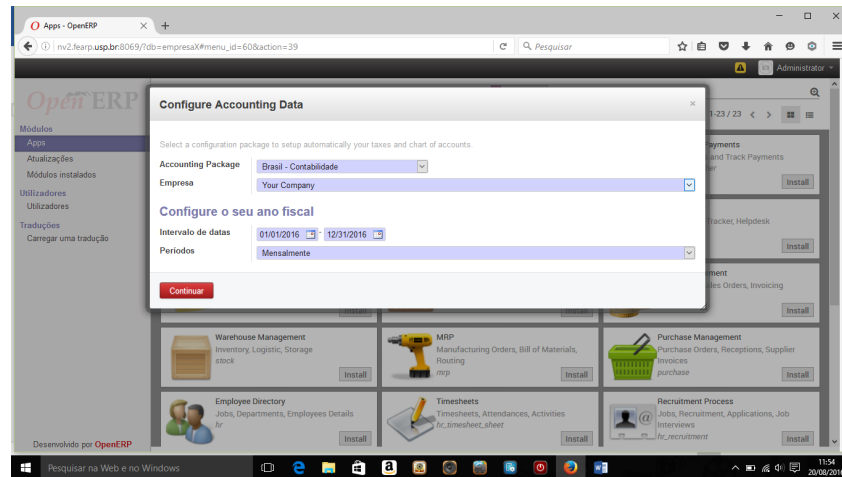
Apps - OpenERP ×  +

nv2.fearp.usp.br:8069/?db=empresaX#menu_id=60&action=39

Pesquisar

Administrator

OpenERP

Módulos
Apps
Atualizações
Módulos instalados
Utilizadores
Utilizadores
Traduções
Carregar uma tradução

Desenvolvido por OpenERP

1-23 / 23

Configure Accounting Data ×

Select a configuration package to setup automatically your taxes and chart of accounts.

Accounting Package Brasil - Contabilidade
Empresa Your Company

Configure o seu ano fiscal

Intervalo de datas 01/01/2016 - 12/31/2016
Períodos Mensalmente

Continuar

Payments
and Track Payments
Install

Tracker, Helpdesk
Install

ement
ales Orders, Invoicing
Install

Install

Install

Warehouse Management
Inventory, Logistic, Storage
stock
Install

MRP
Manufacturing Orders, Bill of Materials, Routing
mrp
Install

Purchase Management
Purchase Orders, Receptions, Supplier Invoices
purchase
Install

Employee Directory
Jobs, Departments, Employees Details
hr
Install

Timesheets
Timesheets, Attendances, Activities
hr_timesheet_sheet
Install

Recruitment Process
Jobs, Recruitment, Applications, Job Interviews
hr_recruitment
Install

Pesquisar na Web e no Windows

11:54
20/08/2016